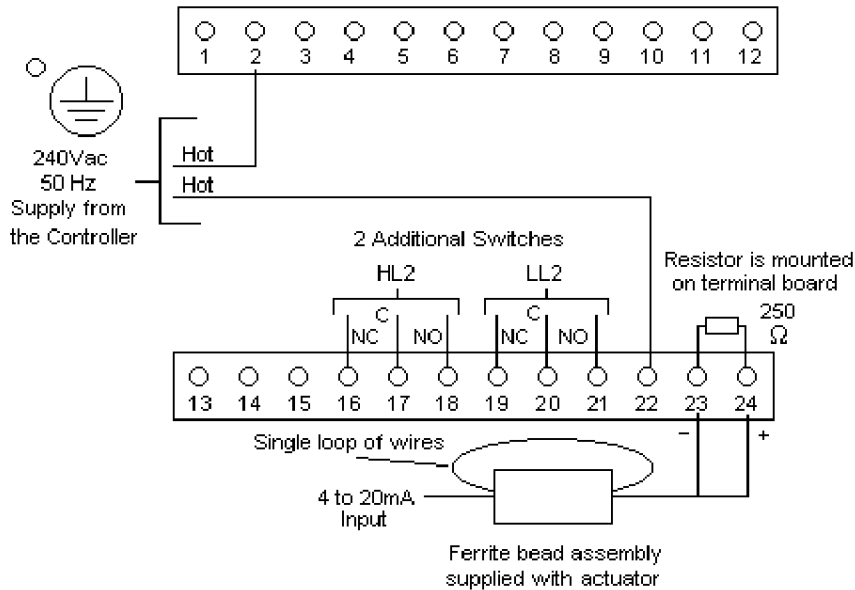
1 2 3 4 5 6 7 8 9 10 11 12

240Vac
50 Hz
Supply from
the Controller

Hot
Hot

2 Additional Switches

HL2
C
NC NO

LL2
C
NC NO

Resistor is mounted
on terminal board

250
Ω

13 14 15 16 17 18 19 20 21 22 23 24

−
+

Single loop of wires

4 to 20mA
Input

Ferrite bead assembly
supplied with actuator